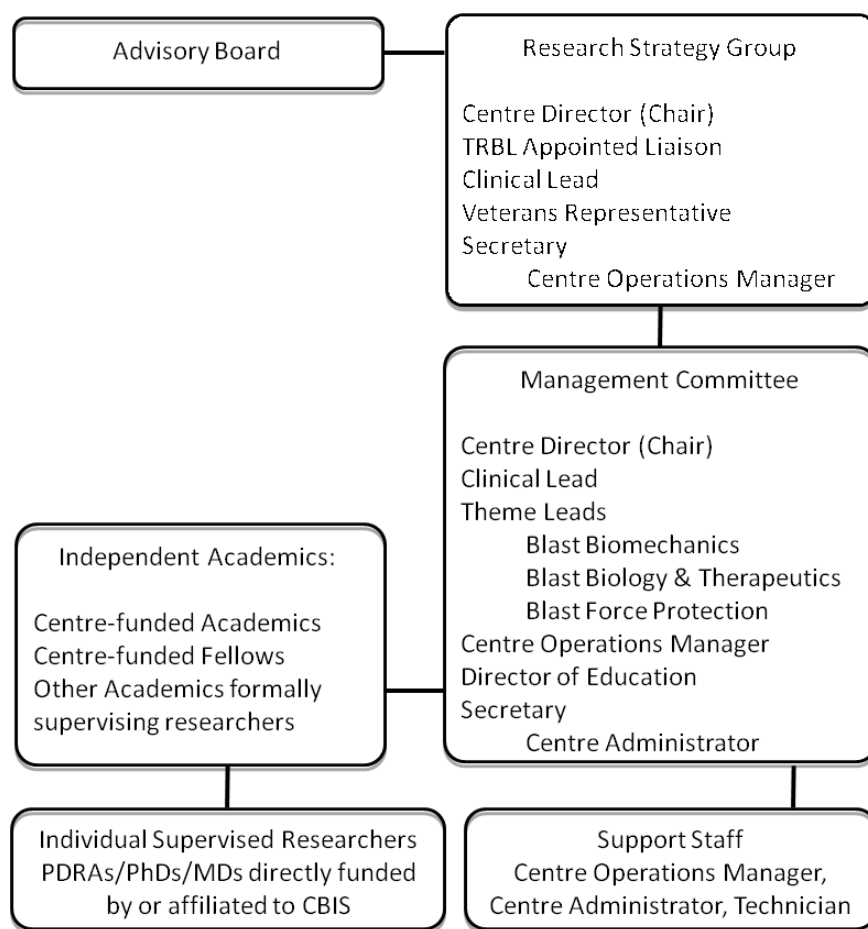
Advisory Board

Research Strategy Group

Centre Director (Chair)
TRBL Appointed Liaison
Clinical Lead
Veterans Representative
Secretary
Centre Operations Manager

Management Committee

Centre Director (Chair)
Clinical Lead
Theme Leads
Blast Biomechanics
Blast Biology & Therapeutics
Blast Force Protection
Centre Operations Manager
Director of Education
Secretary
Centre Administrator

Independent Academics:

Centre-funded Academics
Centre-funded Fellows
Other Academics formally supervising researchers

Individual Supervised Researchers
PDRAs/PhDs/MDs directly funded by or affiliated to CBIS

Support Staff
Centre Operations Manager, Centre Administrator, Technician